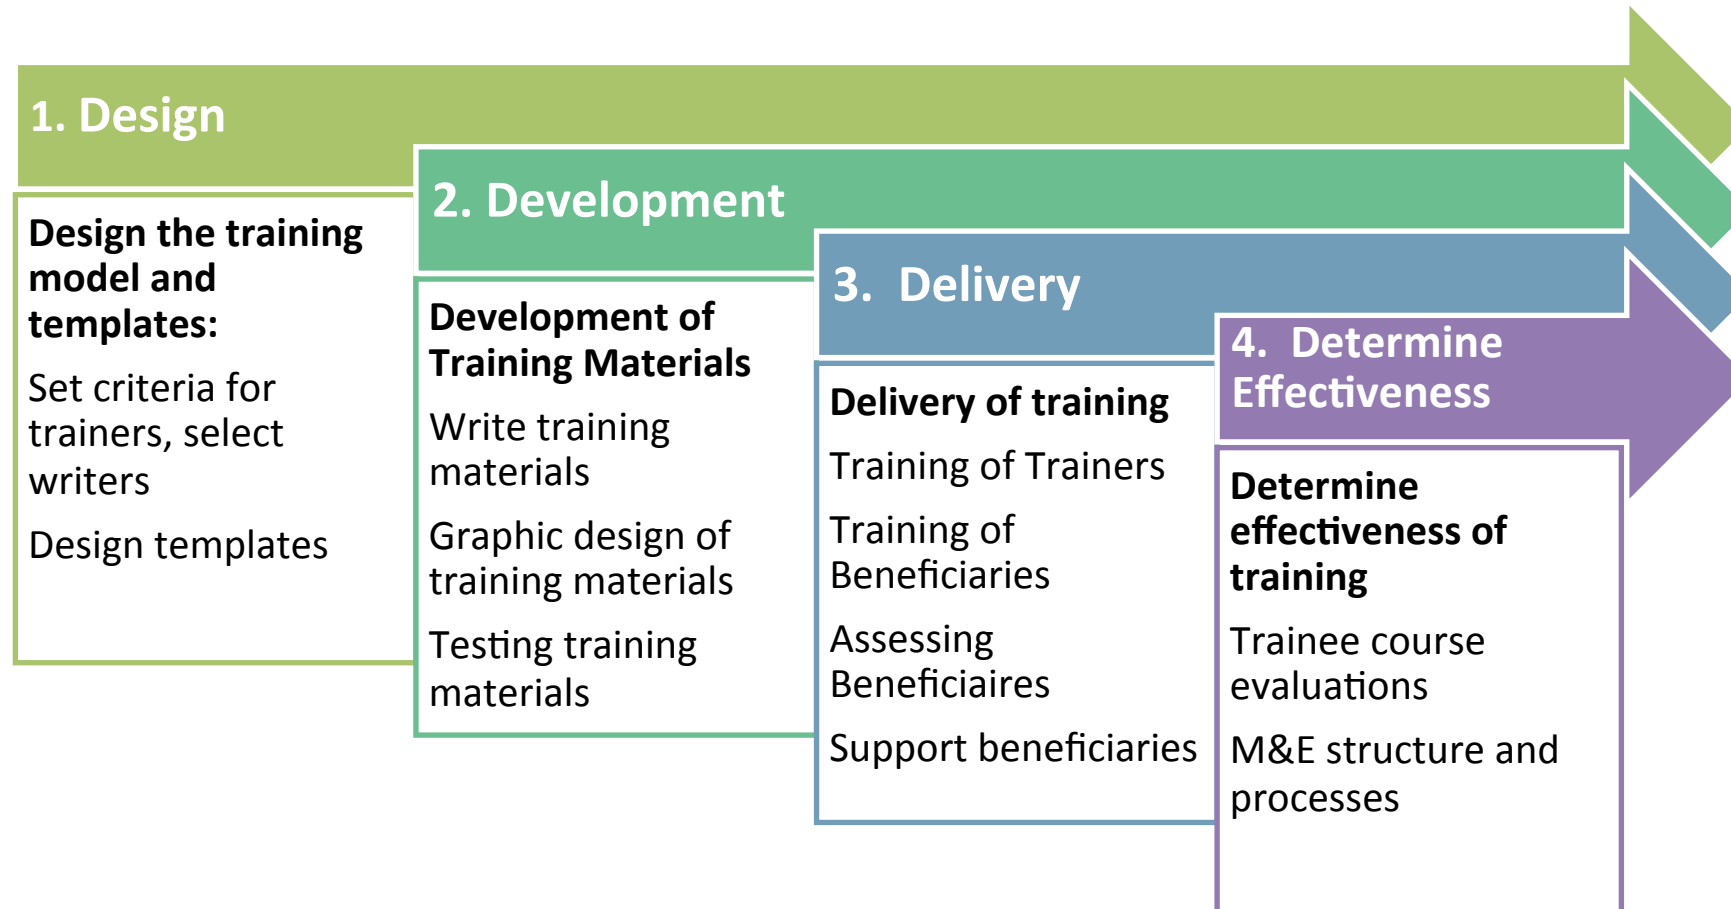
1. Design

Design the training model and templates:

Set criteria for trainers, select writers

Design templates

2. Development

Development of Training Materials

Write training materials

Graphic design of training materials

Testing training materials

3. Delivery

Delivery of training

Training of Trainers

Training of Beneficiaries

Assessing Beneficiaires

Support beneficiaries

4. Determine Effectiveness

Determine effectiveness of training

Trainee course evaluations

M&E structure and processes